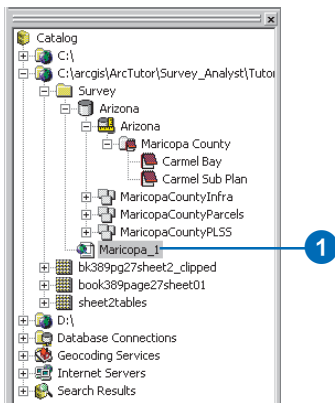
Catalog
C:\
C:\arcgis\ArcTutor\Survey_Analyst\Tutor
Survey
Arizona
Arizona
Maricopa County
Carmel Bay
Carmel Sub Plan
MaricopaCountyInfra
MaricopaCountyParcels
MaricopaCountyPLSS
Maricopa_I
bk389pg27sheet2_clipped
book389page27sheet01
sheet2tables
D:\
Database Connections
Geocoding Services
Internet Servers
Search Results
1